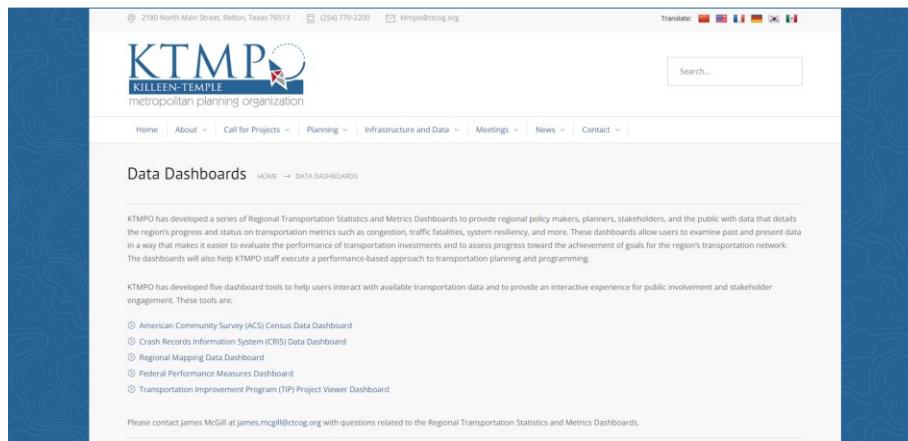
2180 North Main Street, Belton, Texas 76513 (254) 770-2200 ktmpo@ctcog.org

Translate:

KTMP
KILLEEN-TEMPLE
metropolitan planning organization

Search...

Home About Call for Projects Planning Infrastructure and Data Meetings News Contact

Data Dashboards HOME → DATA DASHBOARDS

KTMPO has developed a series of Regional Transportation Statistics and Metrics Dashboards to provide regional policy makers, planners, stakeholders, and the public with data that details the region's progress and status on transportation metrics such as congestion, traffic fatalities, system resiliency, and more. These dashboards allow users to examine past and present data in a way that makes it easier to evaluate the performance of transportation investments and to assess progress toward the achievement of goals for the region's transportation network. The dashboards will also help KTMPO staff execute a performance-based approach to transportation planning and programming.

KTMPO has developed five dashboard tools to help users interact with available transportation data and to provide an interactive experience for public involvement and stakeholder engagement. These tools are:

American Community Survey (ACS) Census Data Dashboard
Crash Records Information System (CRIS) Data Dashboard
Regional Mapping Data Dashboard
Federal Performance Measures Dashboard
Transportation Improvement Program (TIP) Project Viewer Dashboard

Please contact James McGill at james.mcgill@ctcog.org with questions related to the Regional Transportation Statistics and Metrics Dashboards.